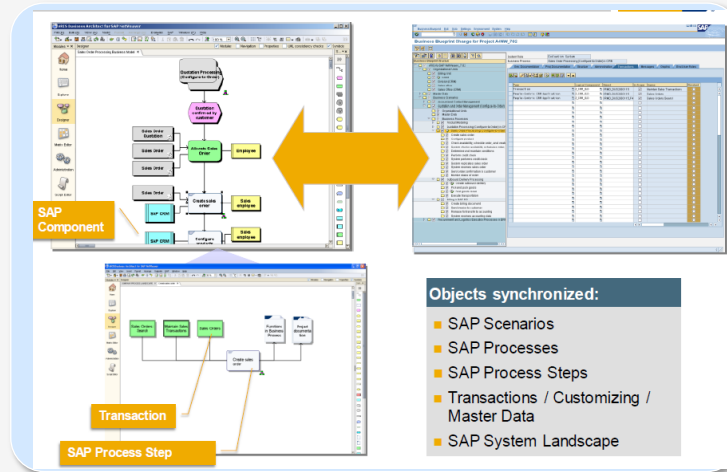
SAP Component

Transaction

SAP Process Step

Objects synchronized:

SAP Scenarios

SAP Processes

SAP Process Steps

Transactions / Customizing / Master Data

SAP System Landscape

Quotation Processing

Quotation confirmed by customer

Sales Order Quotation

Sales Order

Sales Order

Allocate Sales Order

Employee

Sales Order

SAP CRM

Create sales order

Sales employee

SAP CRM

Configure products

Sales employee

Business Blueprint Change for Project AHWK_FI01

Sales Orders Search

Maintain Sales Transactions

Sales Orders

Create sales order